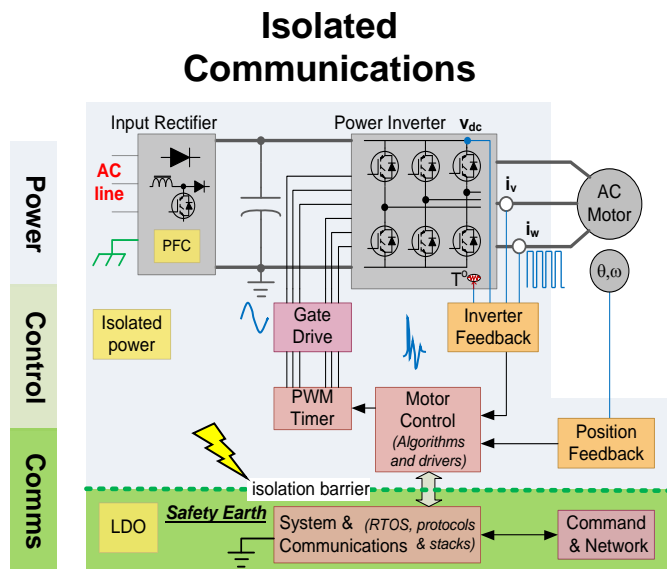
Isolated Communications

Power

Control

Comms

Input Rectifier

AC line

PFC

Power Inverter

$v_{dc}$

$i_v$

$i_w$

AC Motor

$T^o$

θ,ω

Isolated power

Gate Drive

Inverter Feedback

PWM Timer

Motor Control (Algorithms and drivers)

Position Feedback

isolation barrier

LDO

Safety Earth

System & Communications (RTOS, protocols & stacks)

Command & Network